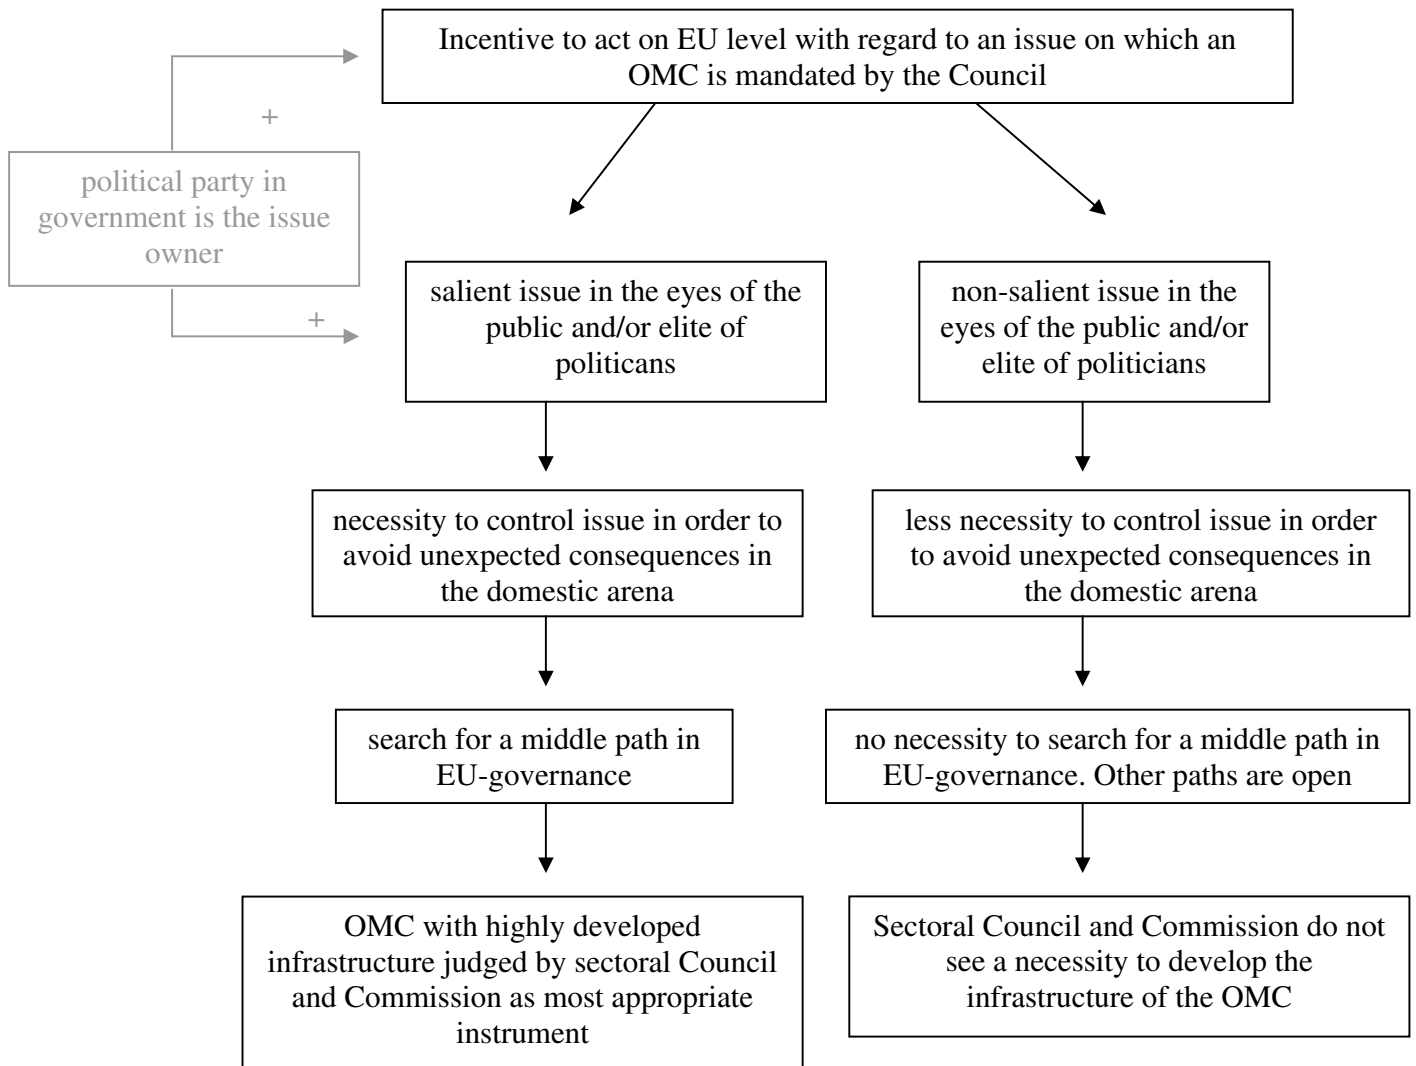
Incentive to act on EU level with regard to an issue on which an OMC is mandated by the Council

+

political party in government is the issue owner

+

salient issue in the eyes of the public and/or elite of politicans

non-salient issue in the eyes of the public and/or elite of politicians

necessity to control issue in order to avoid unexpected consequences in the domestic arena

less necessity to control issue in order to avoid unexpected consequences in the domestic arena

search for a middle path in EU-governance

no necessity to search for a middle path in EU-governance. Other paths are open

OMC with highly developed infrastructure judged by sectoral Council and Commission as most appropriate instrument

Sectoral Council and Commission do not see a necessity to develop the infrastructure of the OMC